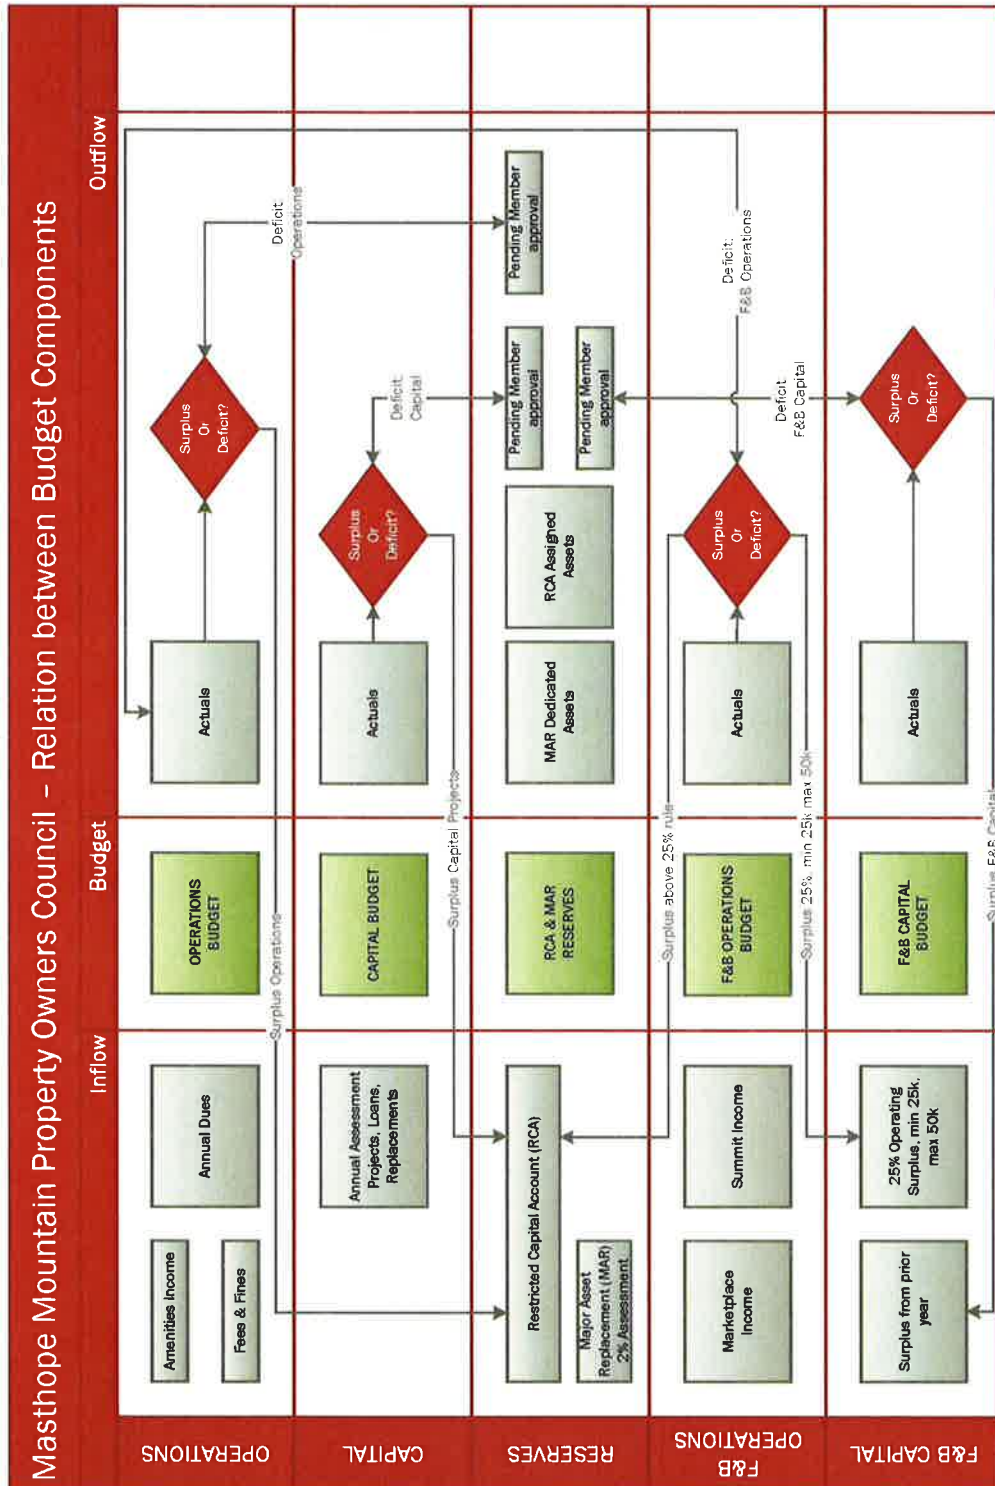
Masthope Mountain Property Owners Council - Relation between Budget Components

Inflow

Budget

Outflow

OPERATIONS

CAPITAL

RESERVES

F&B OPERATIONS

F&B CAPITAL

Amenities Income

Fees & Fines

Annual Dues

OPERATIONS BUDGET

Actuals

Surplus Or Deficit?

Deficit Operations

Surplus Operations

Annual Assessment Projects, Loans, Replacements

CAPITAL BUDGET

Actuals

Surplus Or Deficit?

Deficit Capital

Surplus Capital Projects

Restricted Capital Account (RCA)

Major Asset Replacement (MAR) 2% Assessment

RCA & MAR RESERVES

MAR Dedicated Assets

RCA Assigned Assets

Pending Member approval

Pending Member approval

Pending Member approval

Marketplace Income

Summit Income

F&B OPERATIONS BUDGET

Actuals

Surplus Or Deficit?

Deficit F&B Operations

Surplus above 25% rule

Surplus 25%, min 25k max 50k

Surplus from prior year

25% Operating Surplus, min 25k, max 50k

F&B CAPITAL BUDGET

Actuals

Surplus Or Deficit?

Deficit F&B Capital

Surplus F&B Capital